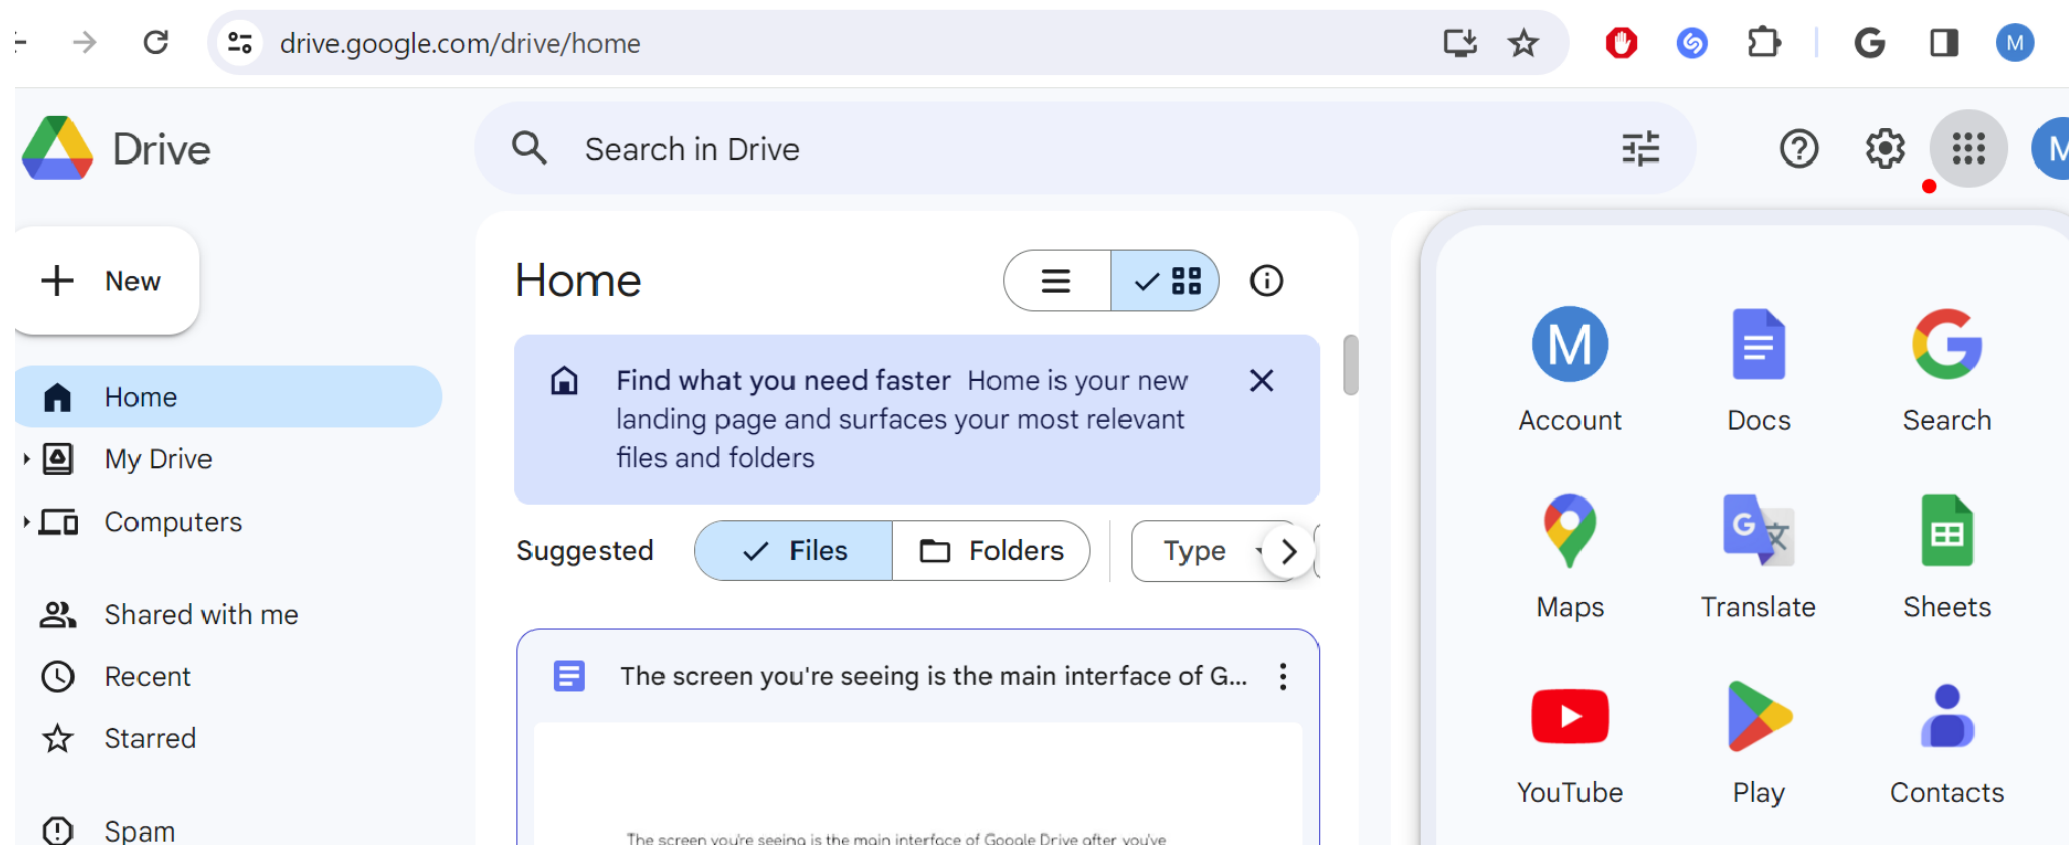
drive.google.com/drive/home

M

Drive

Search in Drive

M

New

Home

My Drive

Computers

Shared with me

Recent

Starred

Spam

Home

Find what you need faster Home is your new landing page and surfaces your most relevant files and folders

Suggested

Files

Folders

Type

The screen you're seeing is the main interface of G...

The screen you're seeing is the main interface of Google Drive after you've

M

Account

Docs

Search

Maps

Translate

Sheets

YouTube

Play

Contacts